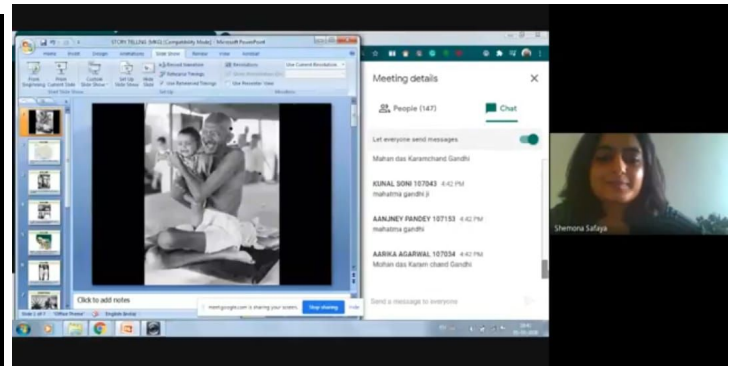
STORY TELLING (MKG) [Compatibility Mode] - Microsoft PowerPoint

Home Insert Design Animations Slide Show Review View Acrobat

From Beginning From Current Slide Custom Slide Show Set Up Slide Show Hide Slide Record Narration Rehearse Timings Use Rehearsed Timings Resolution: Use Current Resolution Show Presentation On: Use Presenter View

Start Slide Show Set Up Monitors

Click to add notes

meet.google.com is sharing your screen. Stop sharing Hide

Slide 1 of 1 "Office Theme" English (India)

Meeting details

People (147) Chat

Let everyone send messages

Mohan das Karamchand Gandhi

KUNAL SONI 107043 4:42 PM
mahatma gandhi ji

AANJNEY PANDEY 107153 4:42 PM
mahatma gandhi

AARIKA AGARWAL 107034 4:42 PM
Mohan das Karam chand Gandhi

Send a message to everyone

Shemona Safaya